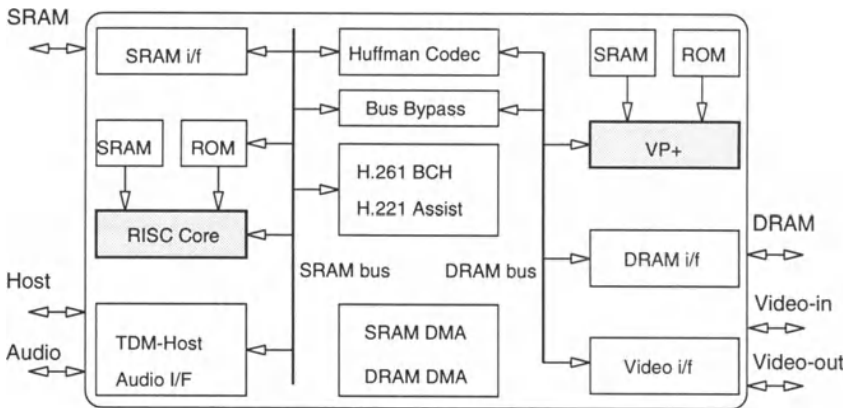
SRAM
SRAM i/f
Huffman Codec
SRAM
ROM
Bus Bypass
SRAM
ROM
VP+
H.261 BCH
H.221 Assist
RISC Core
DRAM
SRAM bus
DRAM bus
DRAM i/f
Host
Video-in
SRAM DMA
Audio
TDM-Host
Video-out
Audio I/F
DRAM DMA
Video i/f